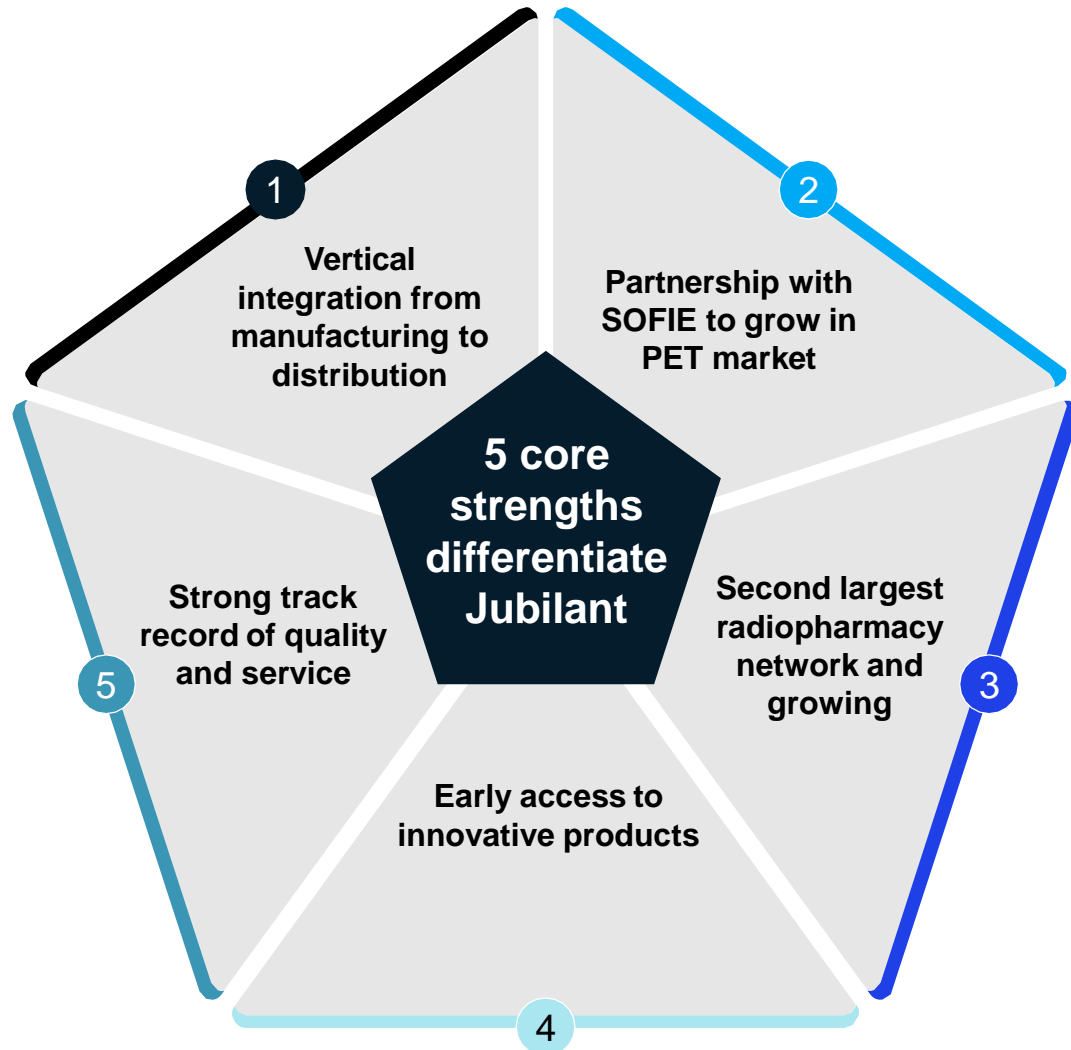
5 core strengths differentiate Jubilant

1

Vertical integration from manufacturing to distribution

2

Partnership with SOFIE to grow in PET market

3

Second largest radiopharmacy network and growing

4

Early access to innovative products

5

Strong track record of quality and service